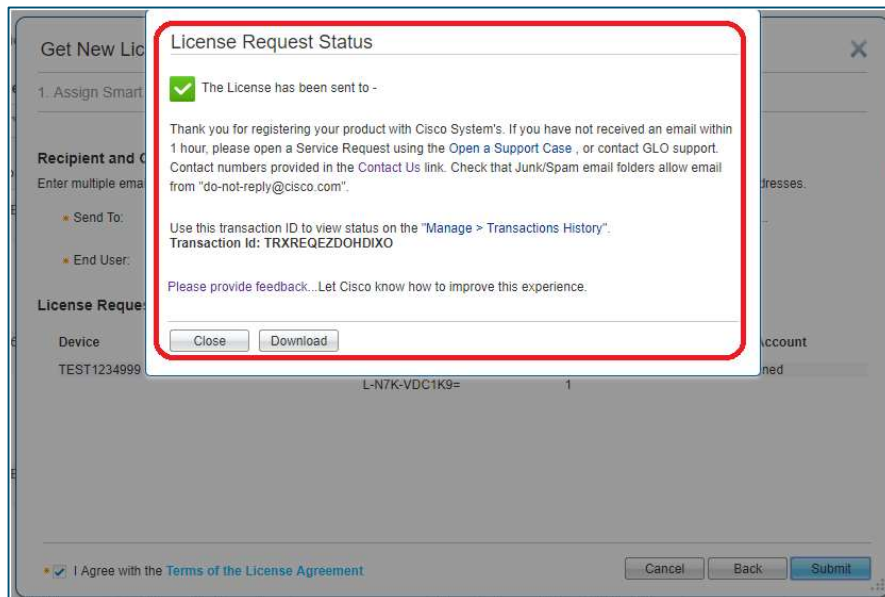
Get New Lic

1. Assign Smart

Recipient and C

Enter multiple ema

dresses.

• Send To:

• End User:

License Reques

Device

TEST1234999

Account

ned

L-N7K-VDC1K9=

1

License Request Status

The License has been sent to -

Thank you for registering your product with Cisco System's. If you have not received an email within 1 hour, please open a Service Request using the Open a Support Case , or contact GLO support. Contact numbers provided in the Contact Us link. Check that Junk/Spam email folders allow email from "do-not-reply@cisco.com".

Use this transaction ID to view status on the "Manage > Transactions History".
Transaction Id: TRXREQEZDOHDIXO

Please provide feedback...Let Cisco know how to improve this experience.

Close | Download

I Agree with the Terms of the License Agreement

Cancel | Back | Submit